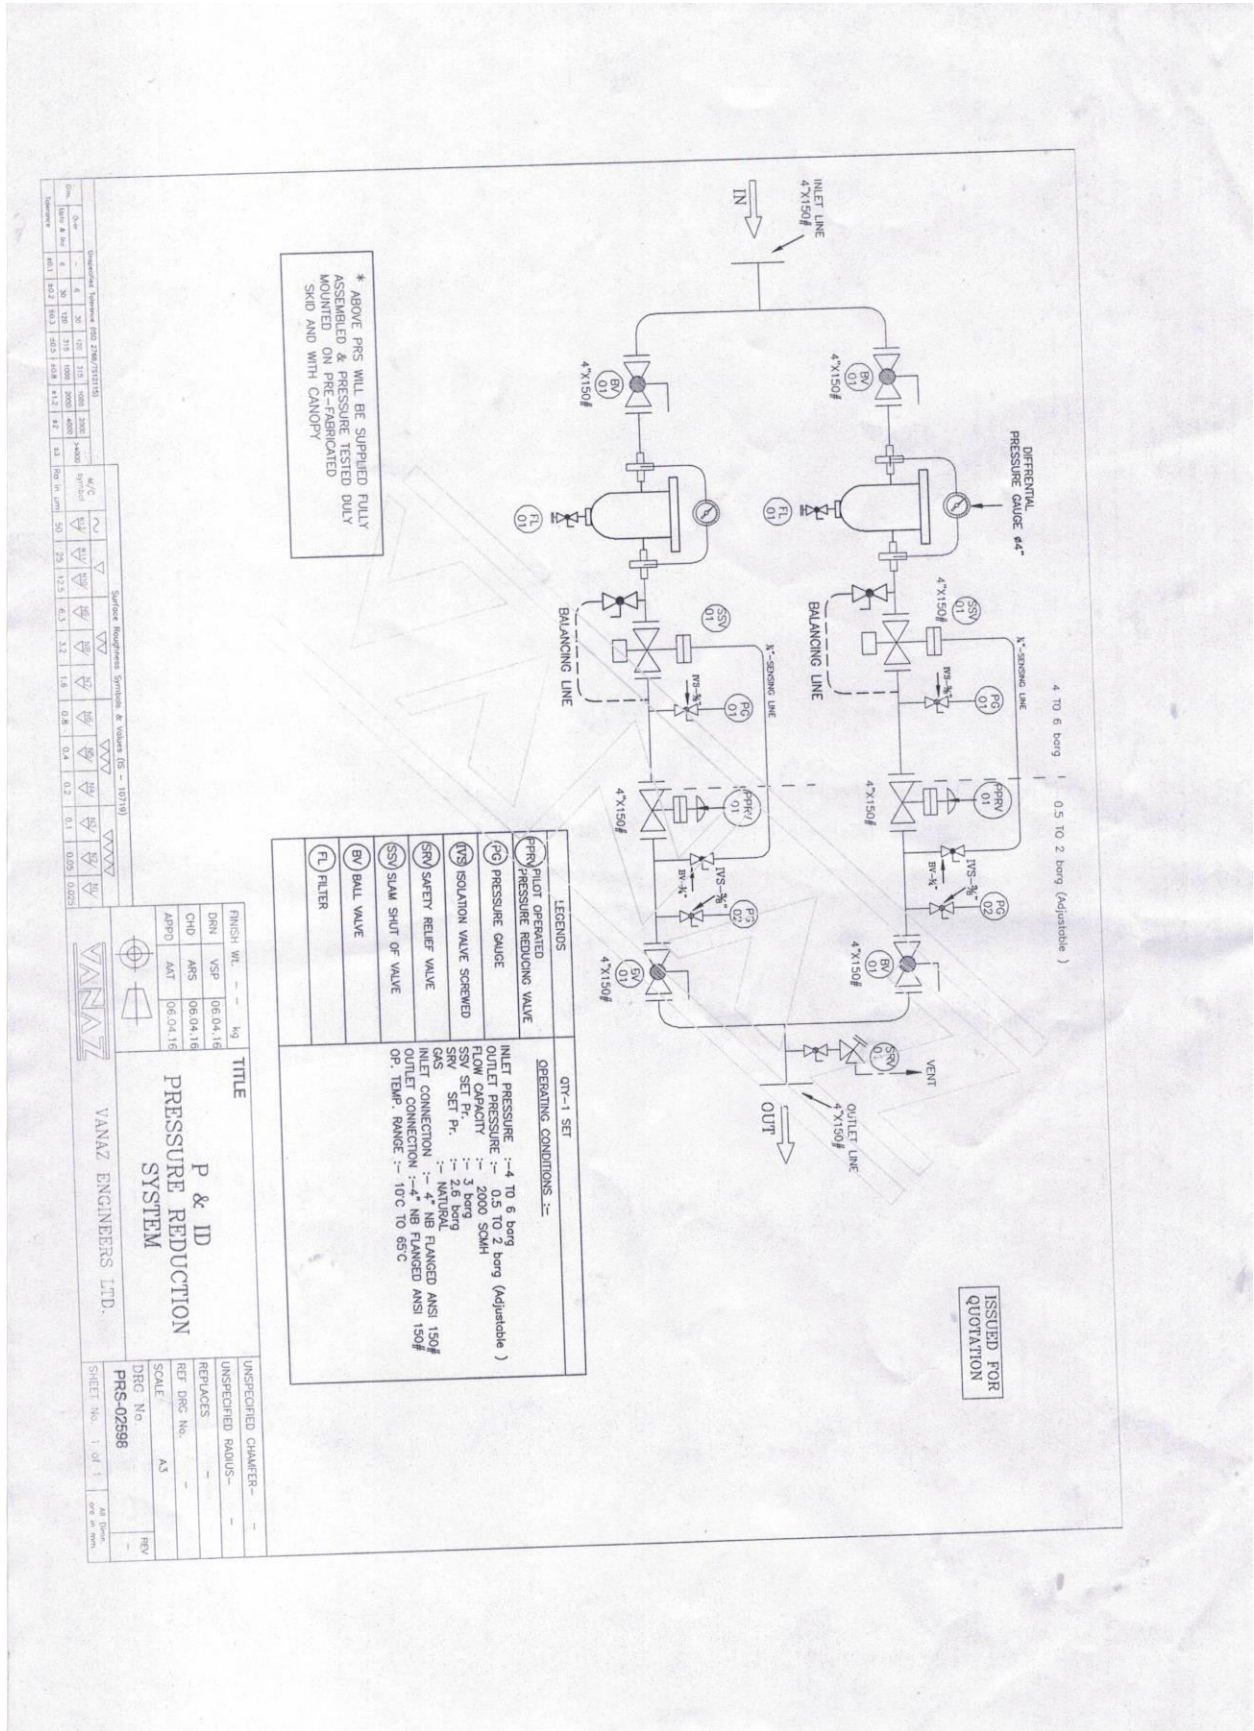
INLET LINE
4"X150#

IN

4"X150#

BV
01

4"X150#

BV
01

DIFFERENTIAL
PRESSURE GAUGE ø4"

FL
01

FL
01

SSV
01

4"X150#

SSV
01

¾"-SENSING LINE

¾"-SENSING LINE

BALANCING LINE

BALANCING LINE

IVS-¾"

IVS-¾"

PG
01

PG
01

4 TO 6 barg

0.5 TO 2 barg (Adjustable )

PPRV
01

PPRV
01

4"X150#

4"X150#

IVS-¾"

BV-¾"

IVS-¾"

BV-¾"

PG
02

PG
02

BV
01

4"X150#

BV
01

4"X150#

SRV
01

VENT

OUTLET LINE
4"X150#

OUT

ISSUED FOR
QUOTATION

* ABOVE PRS WILL BE SUPPLIED FULLY ASSEMBLED & PRESSURE TESTED DULY MOUNTED ON PRE-FABRICATED SKID AND WITH CANOPY

LEGENDS

PPRV PILOT OPERATED PRESSURE REDUCING VALVE

PG PRESSURE GAUGE

IVS ISOLATION VALVE SCREWED

SRV SAFETY RELIEF VALVE

SSV SLAM SHUT OF VALVE

BV BALL VALVE

FL FILTER

QTY-1 SET

OPERATING CONDITIONS :-

INLET PRESSURE :-4 TO 6 barg
OUTLET PRESSURE :- 0.5 TO 2 barg (Adjustable )
FLOW CAPACITY :- 2000 SCMH
SSV SET Pr. :- 3 barg
SRV SET Pr. :- 2.6 barg
GAS :- NATURAL
INLET CONNECTION :- 4" NB FLANGED ANSI 150#
OUTLET CONNECTION :-4" NB FLANGED ANSI 150#
OP. TEMP. RANGE :- 10'C TO 65'C

| Unspecified Tolerance (ISO 2768/IS2102) | | | | | | | | |
|---|---|---|---|---|---|---|---|---|
| Dim. | Over | - | 6 | 30 | 120 | 315 | 1000 | 2000 |
| | Upto & Incl. | 6 | 30 | 120 | 315 | 1000 | 2000 | 4000 |
| Tolerance | | ±0.1 | ±0.2 | ±0.3 | ±0.5 | ±0.8 | ±1.2 | ±2 |

>4000 ±3

Surface Roughness Symbols & Values (IS - 10719)

| M/C Symbol | | | | | | | | | | | | |
|---|---|---|---|---|---|---|---|---|---|---|---|---|
| Ra in µm | 50 | 25 | 12.5 | 6.3 | 3.2 | 1.6 | 0.8 | 0.4 | 0.2 | 0.1 | 0.05 | 0.025 |

| FINISH WT. | - - | kg |
|---|---|---|
| DRN | VSP | 06.04.16 |
| CHD | ARS | 06.04.16 |
| APPD | AAT | 06.04.16 |

VANAZ

TITLE

P & ID
PRESSURE REDUCTION
SYSTEM

VANAZ ENGINEERS LTD.

UNSPECIFIED CHAMFER- -
UNSPECIFIED RADIUS- -
REPLACES -
REF DRG No. -
SCALE A3
DRG No. PRS-02598
REV -
SHEET No. 1 of 1
All Dimn. are in mm.